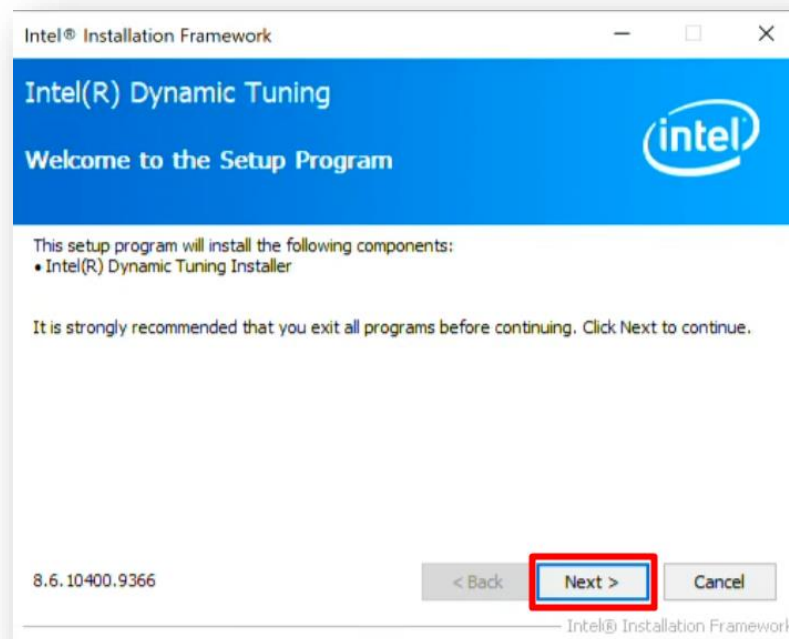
Intel® Installation Framework

Intel(R) Dynamic Tuning

Welcome to the Setup Program

intel

This setup program will install the following components:
• Intel(R) Dynamic Tuning Installer

It is strongly recommended that you exit all programs before continuing. Click Next to continue.

8.6.10400.9366

< Back

Next >

Cancel

Intel® Installation Framework